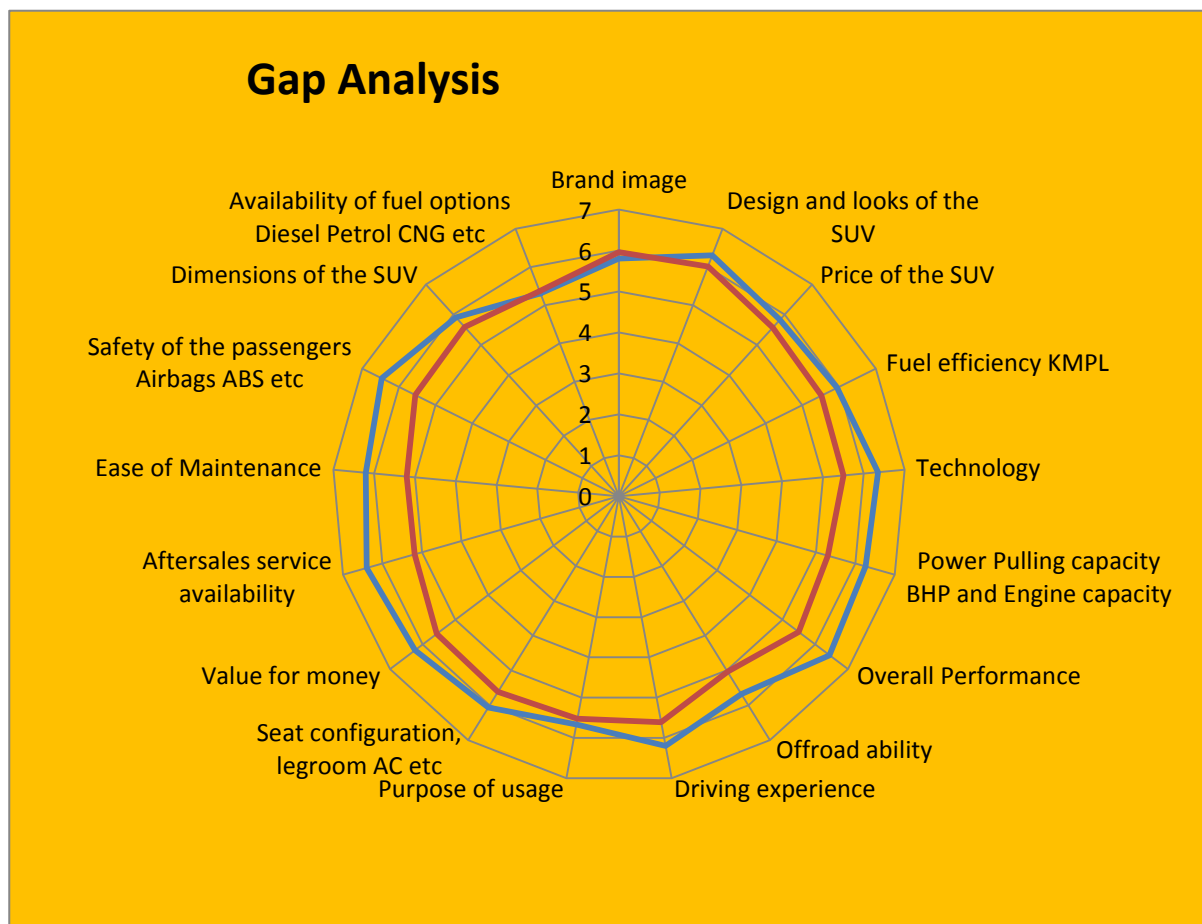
Gap Analysis

Brand image
Design and looks of the SUV
Price of the SUV
Fuel efficiency KMPL
Technology
Power Pulling capacity BHP and Engine capacity
Overall Performance
Offroad ability
Driving experience
Purpose of usage
Seat configuration, legroom AC etc
Value for money
Aftersales service availability
Ease of Maintenance
Safety of the passengers Airbags ABS etc
Dimensions of the SUV
Availability of fuel options Diesel Petrol CNG etc

7
6
5
4
3
2
1
0